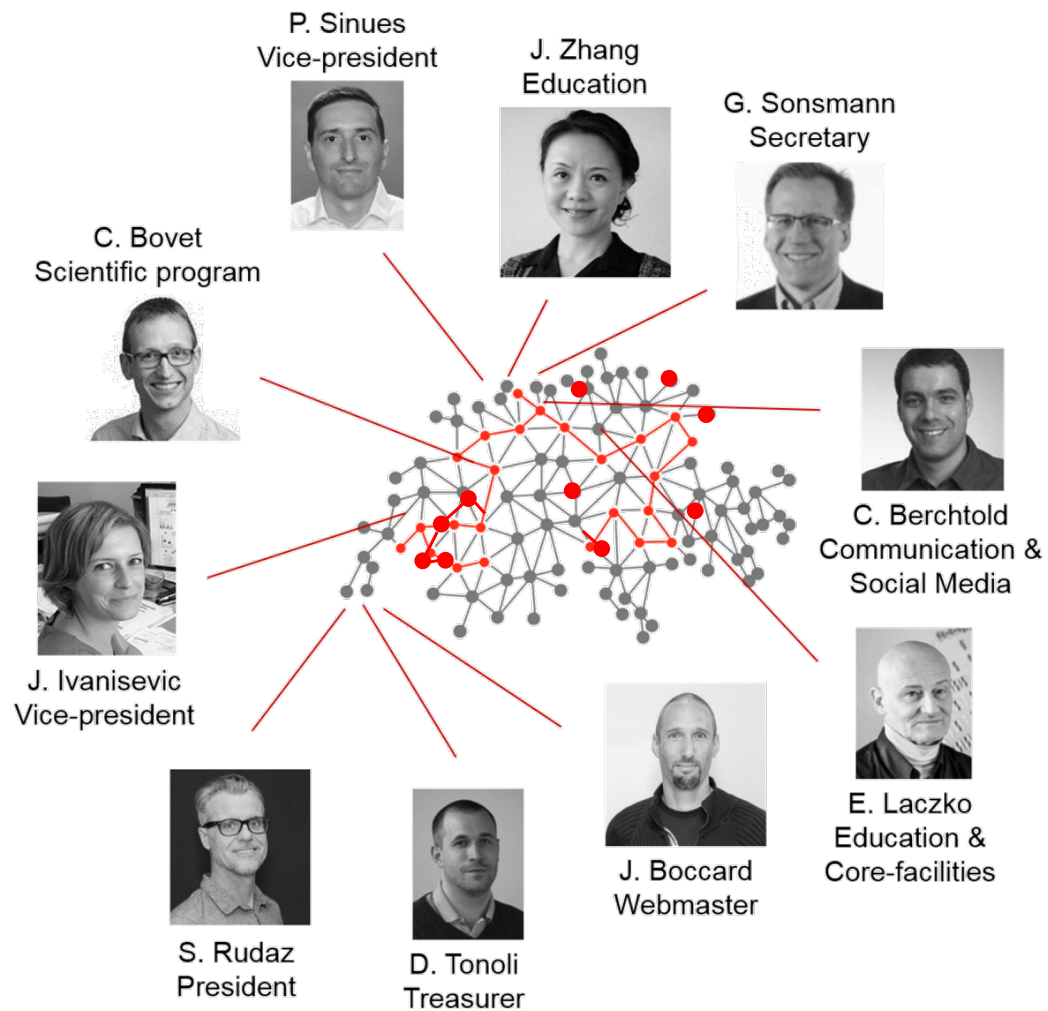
P. Sinues
Vice-president

J. Zhang
Education

G. Sonsmann
Secretary

C. Bovet
Scientific program

C. Berchtold
Communication & Social Media

J. Ivanisevic
Vice-president

E. Laczko
Education & Core-facilities

J. Boccard
Webmaster

S. Rudaz
President

D. Tonoli
Treasurer